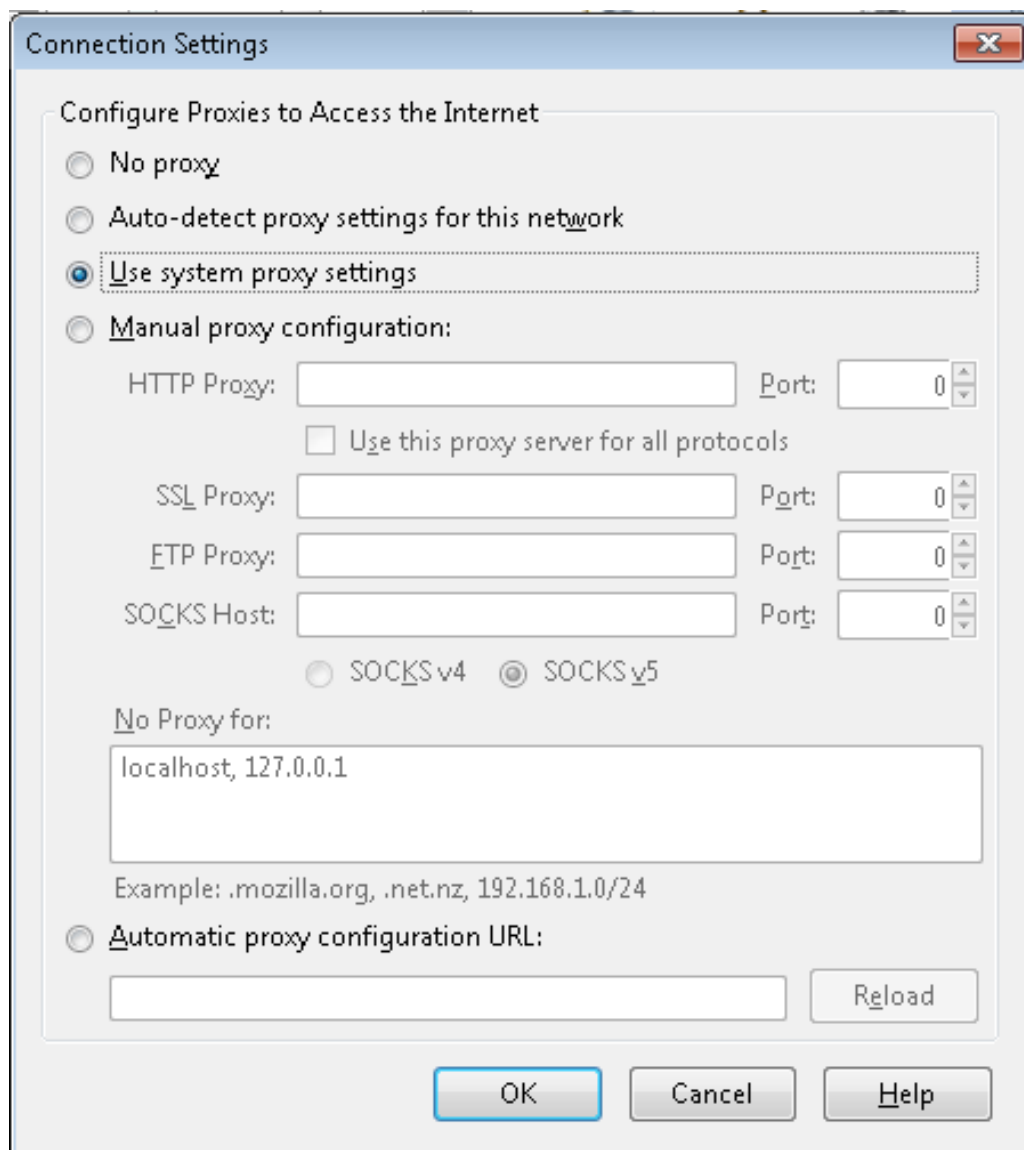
Connection Settings

Configure Proxies to Access the Internet

No proxy

Auto-detect proxy settings for this network

Use system proxy settings

Manual proxy configuration:

HTTP Proxy: Port: 0

Use this proxy server for all protocols

SSL Proxy: Port: 0

FTP Proxy: Port: 0

SOCKS Host: Port: 0

SOCKS v4 SOCKS v5

No Proxy for:

localhost, 127.0.0.1

Example: .mozilla.org, .net.nz, 192.168.1.0/24

Automatic proxy configuration URL:

Reload

OK Cancel Help